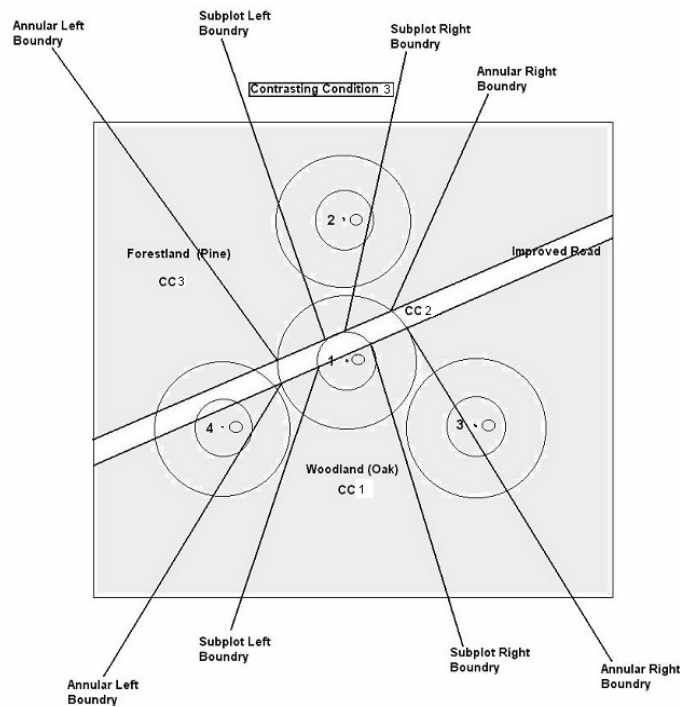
Annular Left Boundry

Subplot Left Boundry

Subplot Right Boundry

Annular Right Boundry

Contrasting Condition 3

2

Forestland (Pine)

CC 3

Improved Road

CC 2

1

4

3

Woodland (Oak)

CC 1

Subplot Left Boundry

Subplot Right Boundry

Annular Right Boundry

Annular Left Boundry